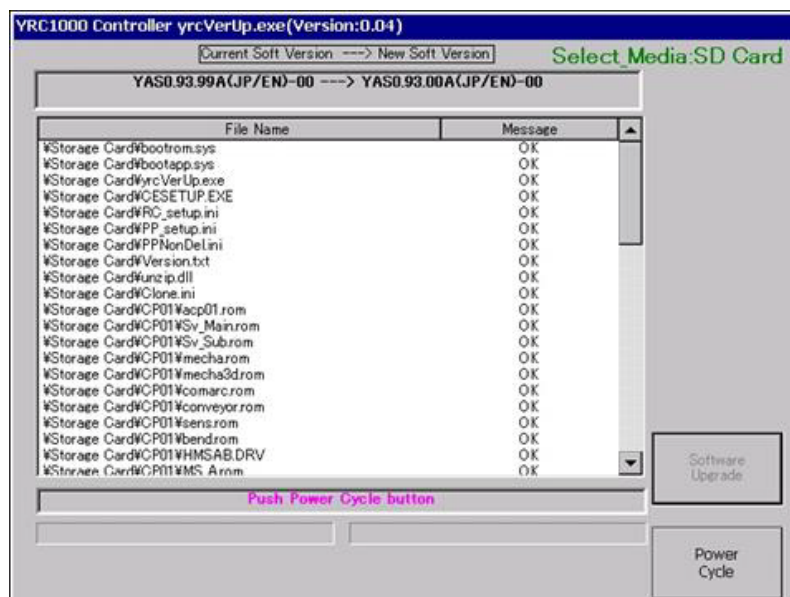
YRC1000 Controller yrcVerUp.exe(Version:0.04)

Current Soft Version ---> New Soft Version

Select_Media:SD Card

YAS0.93.99A(JP/EN)-00 ---> YAS0.93.00A(JP/EN)-00

| File Name | Message |
|---|---|
| ¥Storage Card¥bootrom.sys | OK |
| ¥Storage Card¥bootapp.sys | OK |
| ¥Storage Card¥yrcVerUp.exe | OK |
| ¥Storage Card¥CESETUP.EXE | OK |
| ¥Storage Card¥RC_setup.ini | OK |
| ¥Storage Card¥PP_setup.ini | OK |
| ¥Storage Card¥PPNonDel.ini | OK |
| ¥Storage Card¥Version.txt | OK |
| ¥Storage Card¥unzip.dll | OK |
| ¥Storage Card¥Clone.ini | OK |
| ¥Storage Card¥CP01¥acp01.rom | OK |
| ¥Storage Card¥CP01¥Sv_Main.rom | OK |
| ¥Storage Card¥CP01¥Sv_Sub.rom | OK |
| ¥Storage Card¥CP01¥mecha.rom | OK |
| ¥Storage Card¥CP01¥mecha3d.rom | OK |
| ¥Storage Card¥CP01¥comarc.rom | OK |
| ¥Storage Card¥CP01¥conveyor.rom | OK |
| ¥Storage Card¥CP01¥sens.rom | OK |
| ¥Storage Card¥CP01¥bend.rom | OK |
| ¥Storage Card¥CP01¥HMSAB.DRV | OK |
| ¥Storage Card¥CP01¥MS_A.rom | OK |

Software Upgrade

Push Power Cycle button

Power Cycle